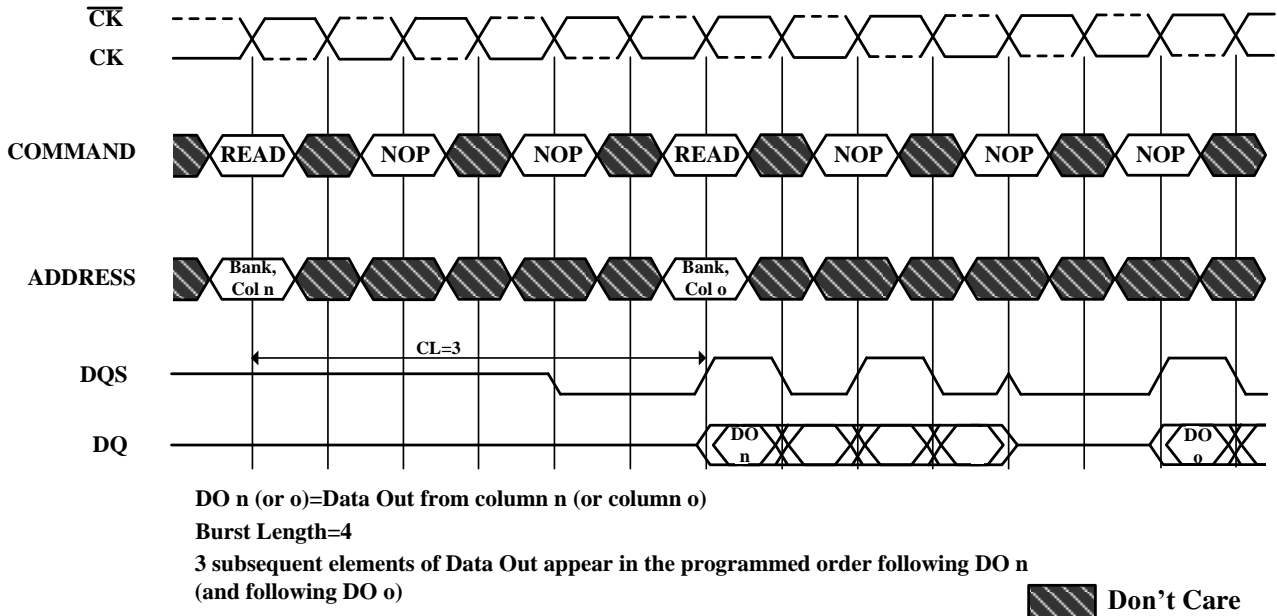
$\overline{CK}$
CK

COMMAND READ NOP NOP READ NOP NOP NOP

ADDRESS Bank, Col n Bank, Col o

CL=3

DQS

DQ DO n DO o

DO n (or o)=Data Out from column n (or column o)

Burst Length=4

3 subsequent elements of Data Out appear in the programmed order following DO n (and following DO o)

Don't Care